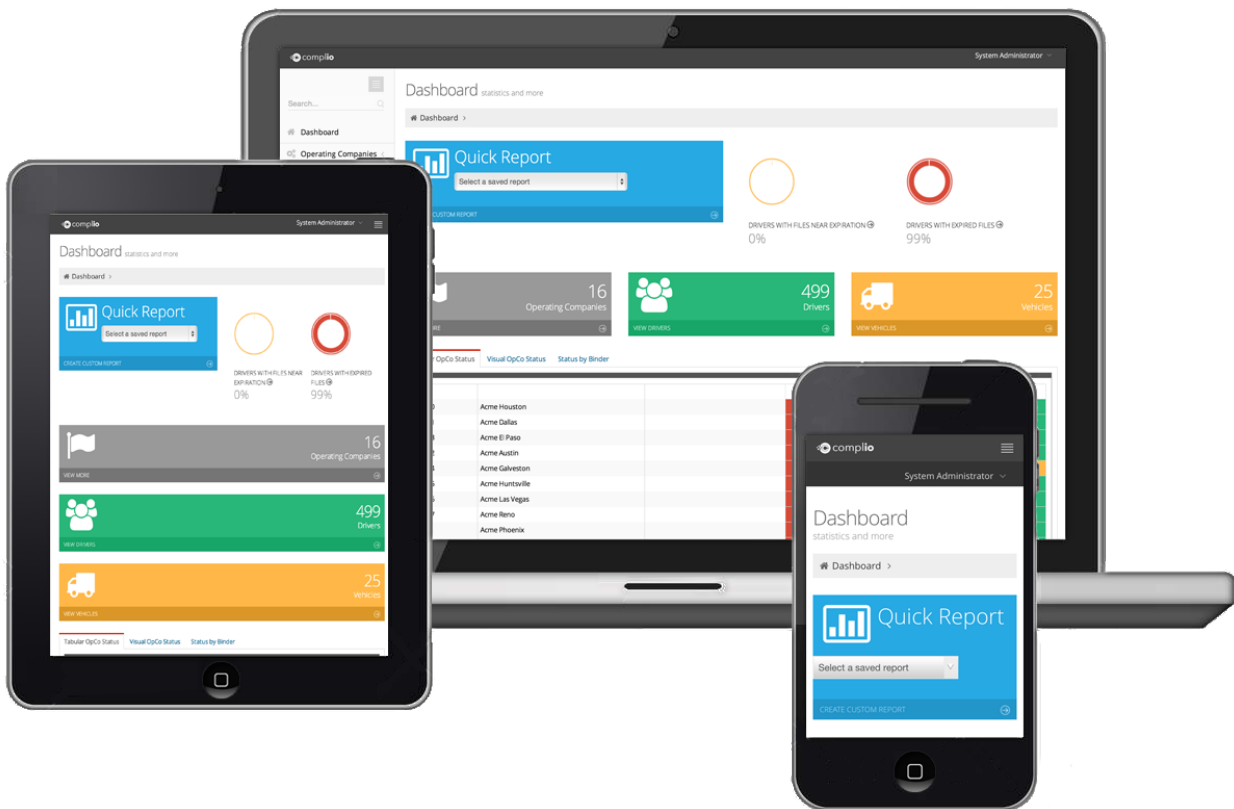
complio

System Administrator

Search...

Dashboard

Operating Companies

Dashboard statistics and more

Dashboard ›

Quick Report

Select a saved report

CUSTOM REPORT

DRIVERS WITH FILES NEAR EXPIRATION
0%

DRIVERS WITH EXPIRED FILES
99%

16
Operating Companies
ORE

499
Drivers
VIEW DRIVERS

25
Vehicles
VIEW VEHICLES

OpCo Status | Visual OpCo Status | Status by Binder

Acme Houston
Acme Dallas
Acme El Paso
Acme Austin
Acme Galveston
Acme Huntsville
Acme Las Vegas
Acme Reno
Acme Phoenix

complio

System Administrator

Dashboard statistics and more

Dashboard ›

Quick Report

Select a saved report

CREATE CUSTOM REPORT

DRIVERS WITH FILES NEAR EXPIRATION
0%

DRIVERS WITH EXPIRED FILES
99%

16
Operating Companies
VIEW MORE

499
Drivers
VIEW DRIVERS

25
Vehicles
VIEW VEHICLES

Tabular OpCo Status | Visual OpCo Status | Status by Binder

complio

System Administrator

Dashboard
statistics and more

Dashboard ›

Quick Report

Select a saved report

CREATE CUSTOM REPORT